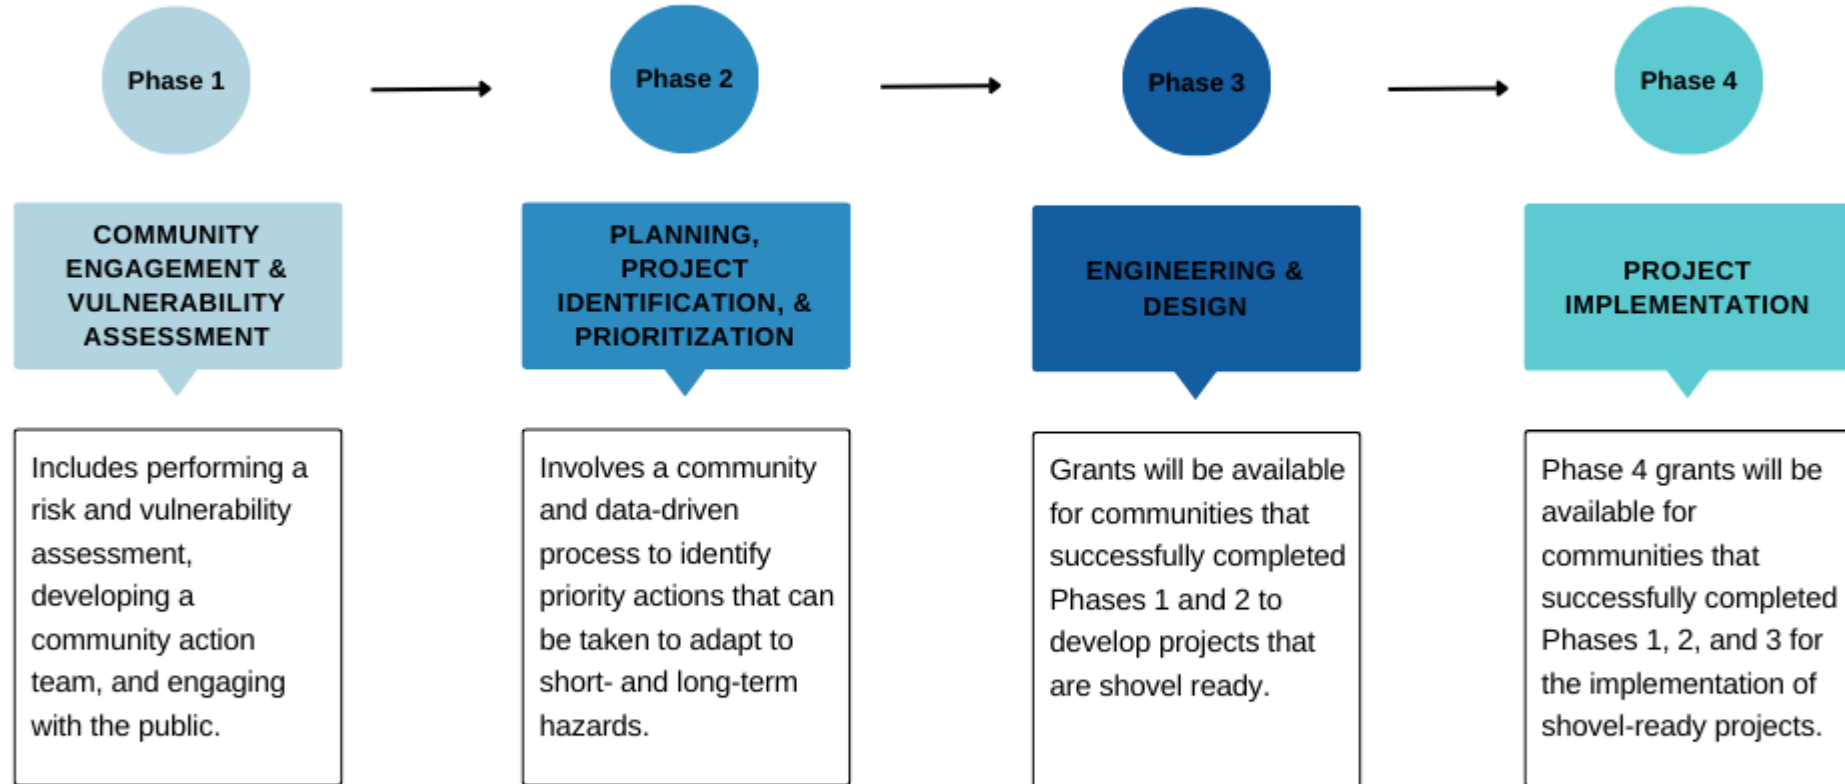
Phase 1

COMMUNITY ENGAGEMENT & VULNERABILITY ASSESSMENT

Includes performing a risk and vulnerability assessment, developing a community action team, and engaging with the public.

Phase 2

PLANNING, PROJECT IDENTIFICATION, & PRIORITIZATION

Involves a community and data-driven process to identify priority actions that can be taken to adapt to short- and long-term hazards.

Phase 3

ENGINEERING & DESIGN

Grants will be available for communities that successfully completed Phases 1 and 2 to develop projects that are shovel ready.

Phase 4

PROJECT IMPLEMENTATION

Phase 4 grants will be available for communities that successfully completed Phases 1, 2, and 3 for the implementation of shovel-ready projects.